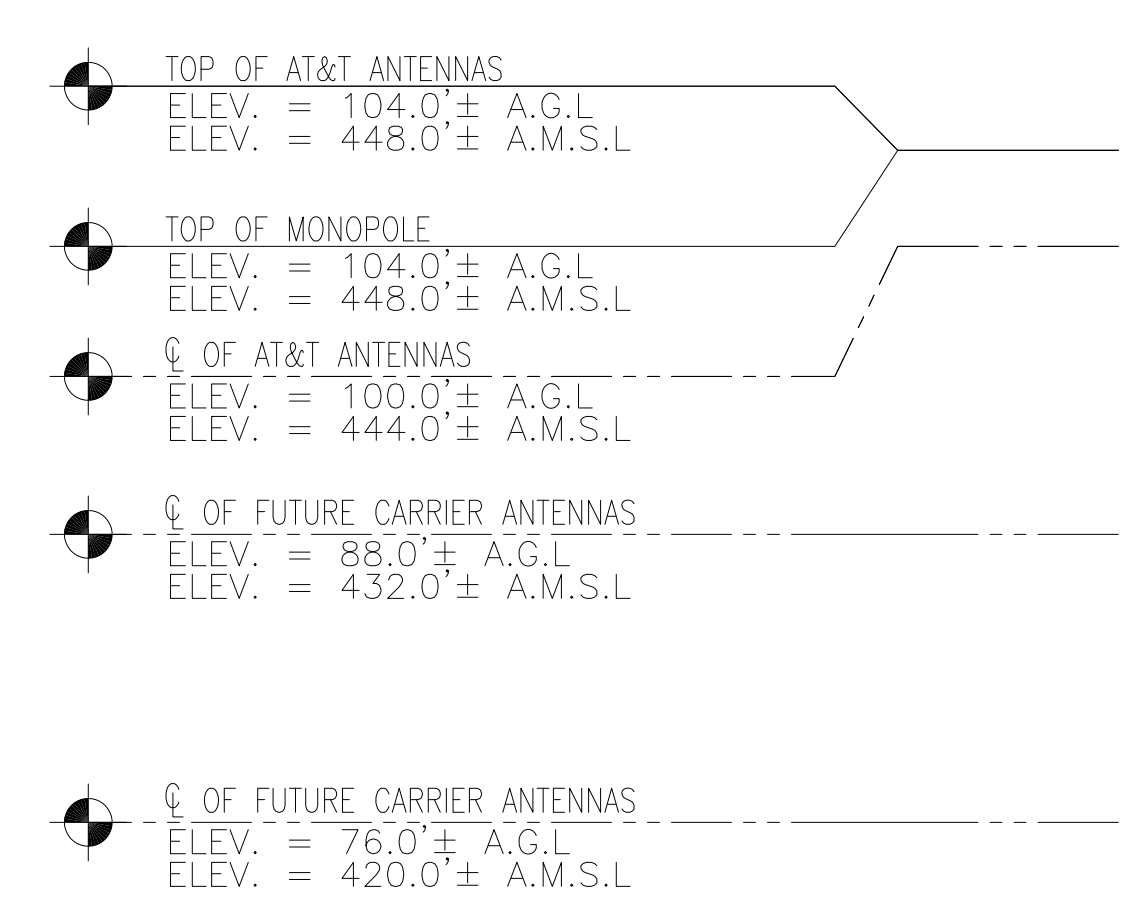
TOP OF AT&T ANTENNAS
ELEV. = 104.0'$\pm$ A.G.L
ELEV. = 448.0'$\pm$ A.M.S.L

TOP OF MONOPOLE
ELEV. = 104.0'$\pm$ A.G.L
ELEV. = 448.0'$\pm$ A.M.S.L

℄ OF AT&T ANTENNAS
ELEV. = 100.0'$\pm$ A.G.L
ELEV. = 444.0'$\pm$ A.M.S.L

℄ OF FUTURE CARRIER ANTENNAS
ELEV. = 88.0'$\pm$ A.G.L
ELEV. = 432.0'$\pm$ A.M.S.L

℄ OF FUTURE CARRIER ANTENNAS
ELEV. = 76.0'$\pm$ A.G.L
ELEV. = 420.0'$\pm$ A.M.S.L